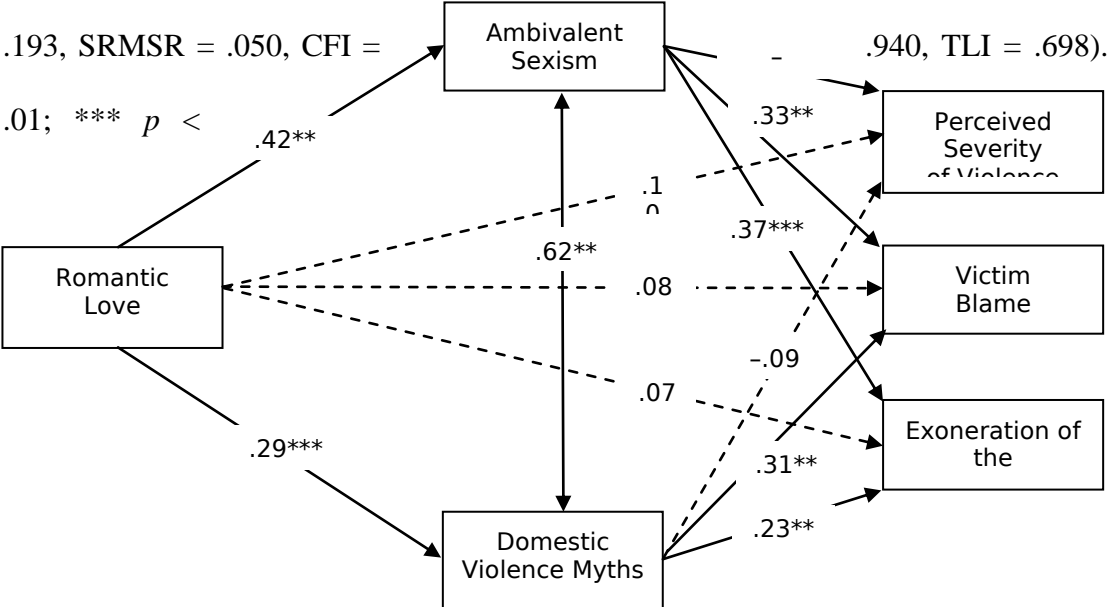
.193, SRMSR = .050, CFI = .940, TLI = .698).

.01; *** $p$ <

Ambivalent Sexism

.42**

.33**

Perceived Severity of Violence

.1 0

.37***

.62**

Romantic Love

.08

Victim Blame

–.09

.07

Exoneration of the

.29***

.31**

.23**

Domestic Violence Myths